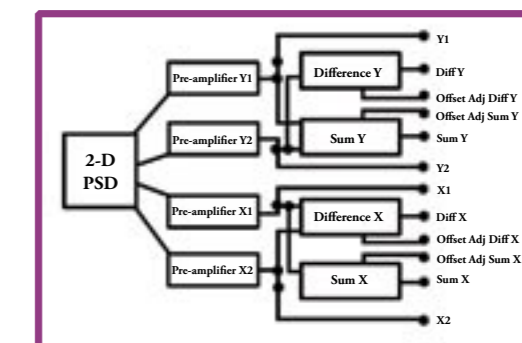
2-D PSD

Pre-amplifier Y1

Pre-amplifier Y2

Pre-amplifier X1

Pre-amplifier X2

Difference Y

Sum Y

Difference X

Sum X

Y1

Diff Y

Offset Adj Diff Y

Offset Adj Sum Y

Sum Y

Y2

X1

Diff X

Offset Adj Diff X

Offset Adj Sum X

Sum X

X2